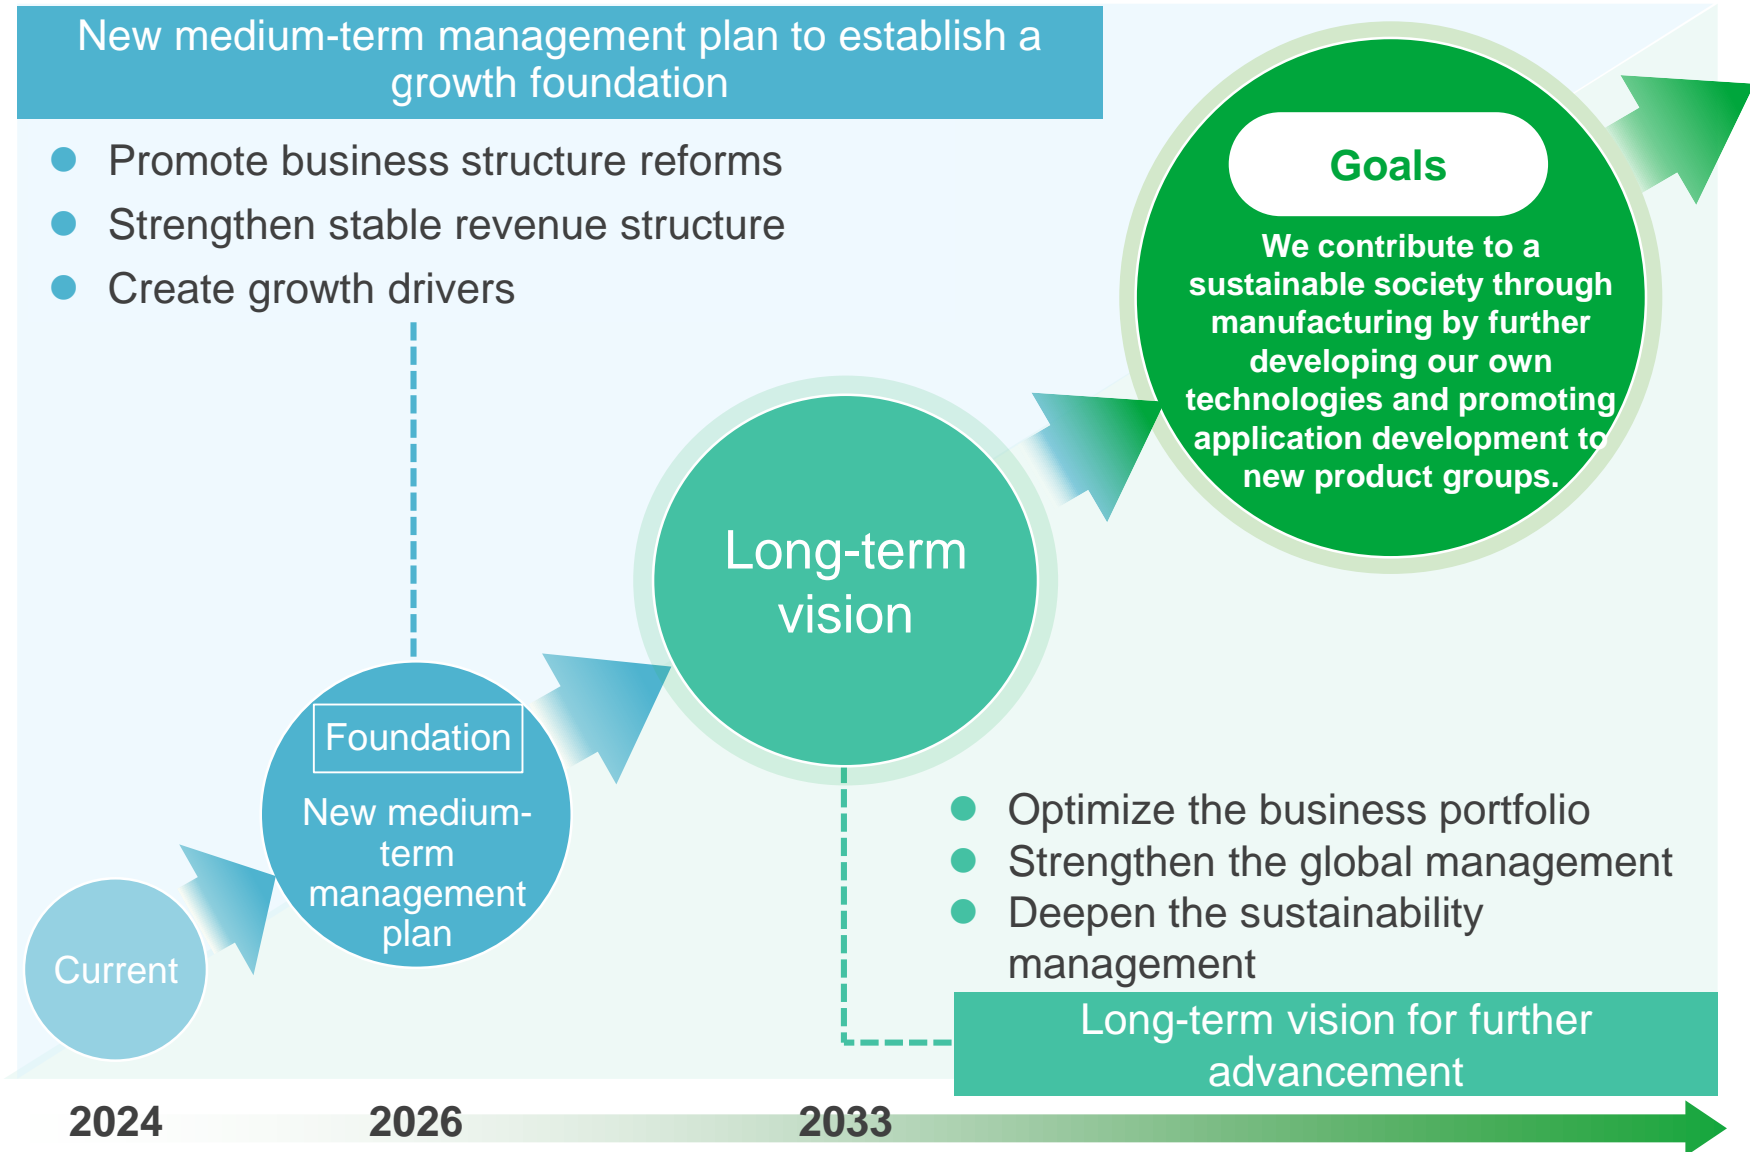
New medium-term management plan to establish a growth foundation

- Promote business structure reforms
- Strengthen stable revenue structure
- Create growth drivers

Goals

We contribute to a sustainable society through manufacturing by further developing our own technologies and promoting application development to new product groups.

Long-term vision

Foundation

New medium-term management plan

Current

- Optimize the business portfolio
- Strengthen the global management
- Deepen the sustainability management

Long-term vision for further advancement

2024

2026

2033